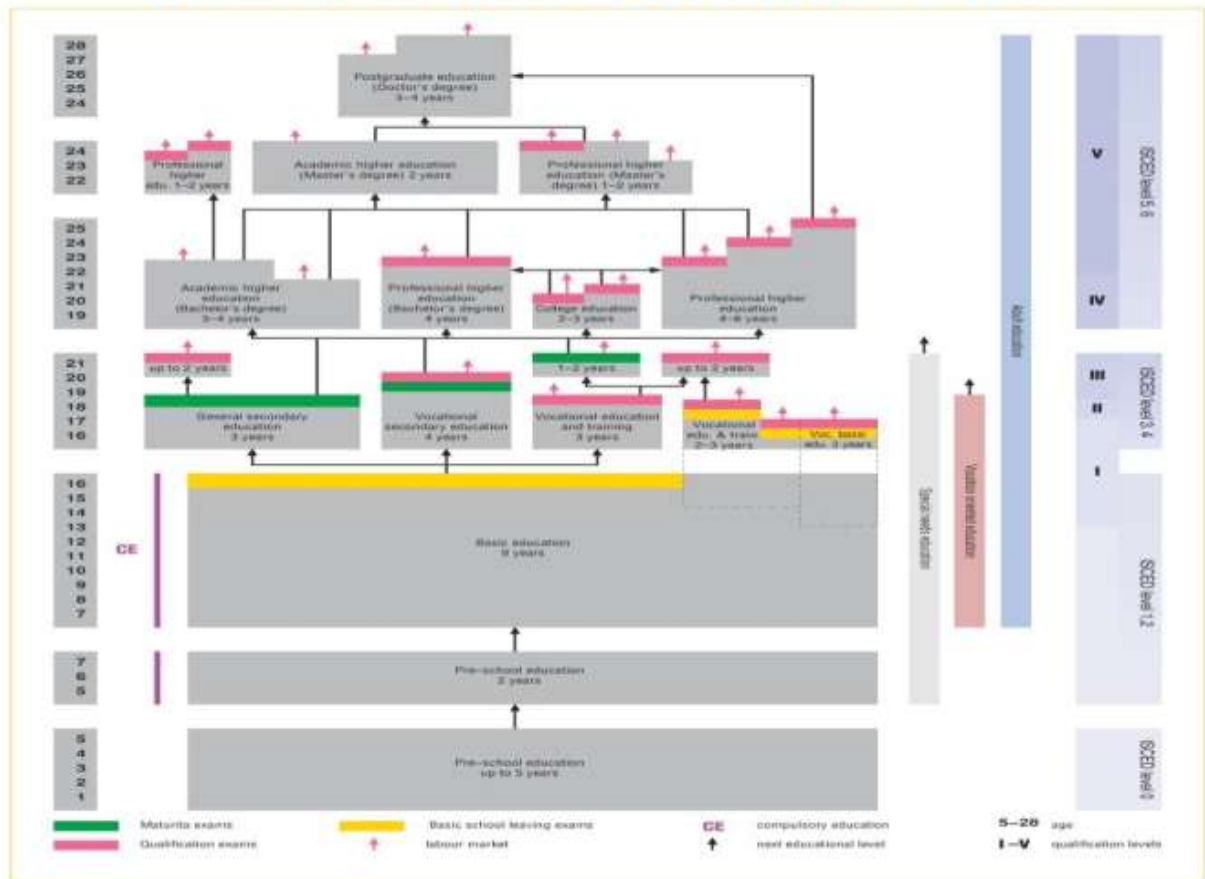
28
27
26
25
24

Postgraduate education (Doctor's degree) 3–4 years

24
23
22

Professional higher edu. 1–2 years

Academic higher education (Master's degree) 2 years

Professional higher education (Master's degree) 1–2 years

25
24
23
22
21
20
19

Academic higher education (Bachelor's degree) 3–4 years

Professional higher education (Bachelor's degree) 4 years

College education 2–3 years

Professional higher education 4–6 years

21
20
19
18
17
16

up to 2 years

1–2 years

up to 2 years

General secondary education 3 years

Vocational secondary education 4 years

Vocational education and training 3 years

Vocational edu. & train. 2–3 years

Voc. basic edu. 3 years

16
15
14
13
12
11
10
9
8
7

CE

Basic education 9 years

7
6
5

Pre-school education 2 years

5
4
3
2
1

Pre-school education up to 5 years

Special needs education

Vocation oriented education

Adult education

V

IV

ISCED level 5, 6

III

II

I

ISCED level 3, 4

ISCED level 1, 2

ISCED level 0

Maturita exams
Qualification exams
Basic school leaving exams
labour market
CE compulsory education
next educational level
5–28 age
I–V qualification levels